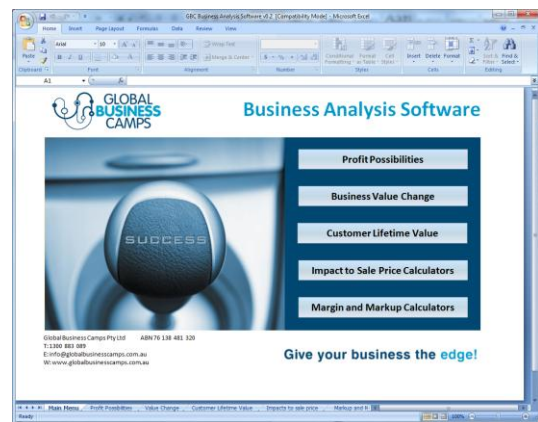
GBC Business Analysis Software v8.2 [Compatibility Mode] - Microsoft Excel

Home Insert Page Layout Formulas Data Review View

Paste Clipboard Font Alignment Number Styles Cells Editing

Wrap Text Merge & Center Conditional Formatting Format as Table Cell Styles Insert Delete Format Sort & Filter Find & Select

A1

GLOBAL BUSINESS CAMPS

Business Analysis Software

SUCCESS

Profit Possibilities

Business Value Change

Customer Lifetime Value

Impact to Sale Price Calculators

Margin and Markup Calculators

Global Business Camps Pty Ltd ABN 76 138 481 320
T: 1300 883 389
E: info@globalbusinesscamps.com.au
W: www.globalbusinesscamps.com.au

Give your business the edge!

Main Menu Profit Possibilities Value Change Customer Lifetime Value Impacts to sale price Markup and M

Ready